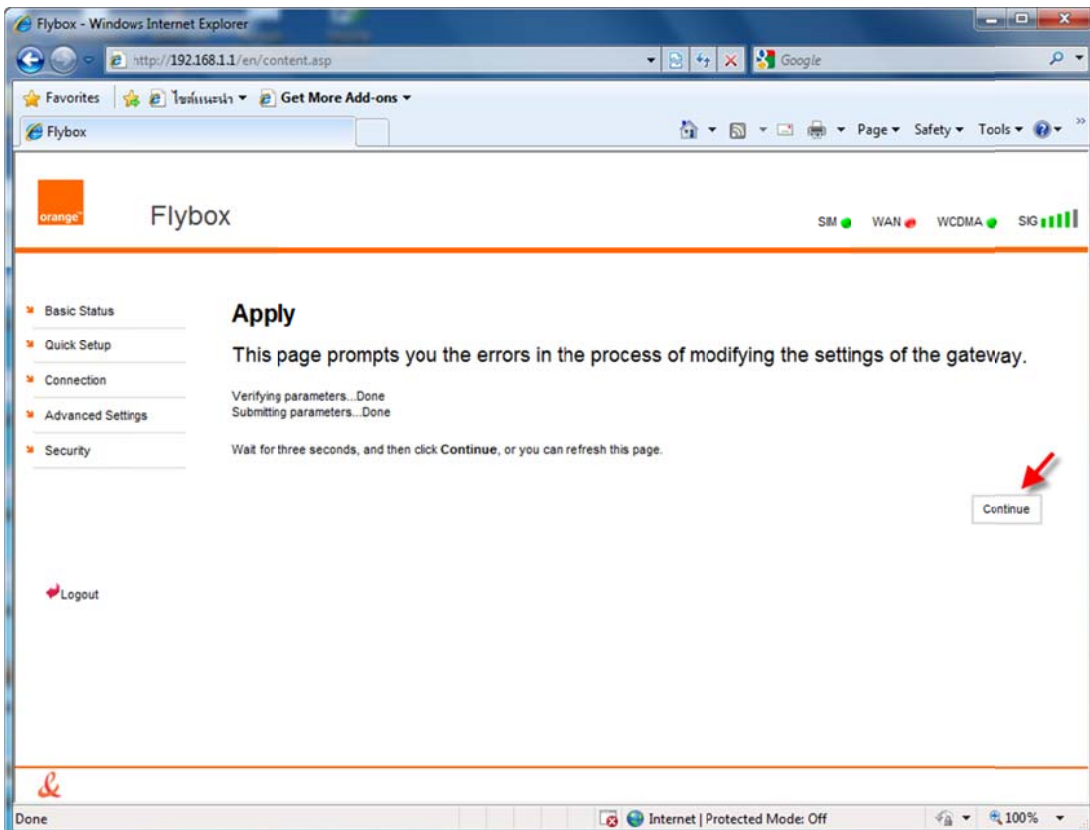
Flybox - Windows Internet Explorer

http://192.168.1.1/en/content.asp

Google

Favorites

ไซต์แนะนำ ▾

Get More Add-ons ▾

Flybox

Page ▾ Safety ▾ Tools ▾

orange

Flybox

SIM WAN WCDMA SIG

Basic Status

Quick Setup

Connection

Advanced Settings

Security

Logout

Apply

This page prompts you the errors in the process of modifying the settings of the gateway.

Verifying parameters...Done
Submitting parameters...Done

Wait for three seconds, and then click **Continue**, or you can refresh this page.

Continue

&

Done

Internet | Protected Mode: Off

100%